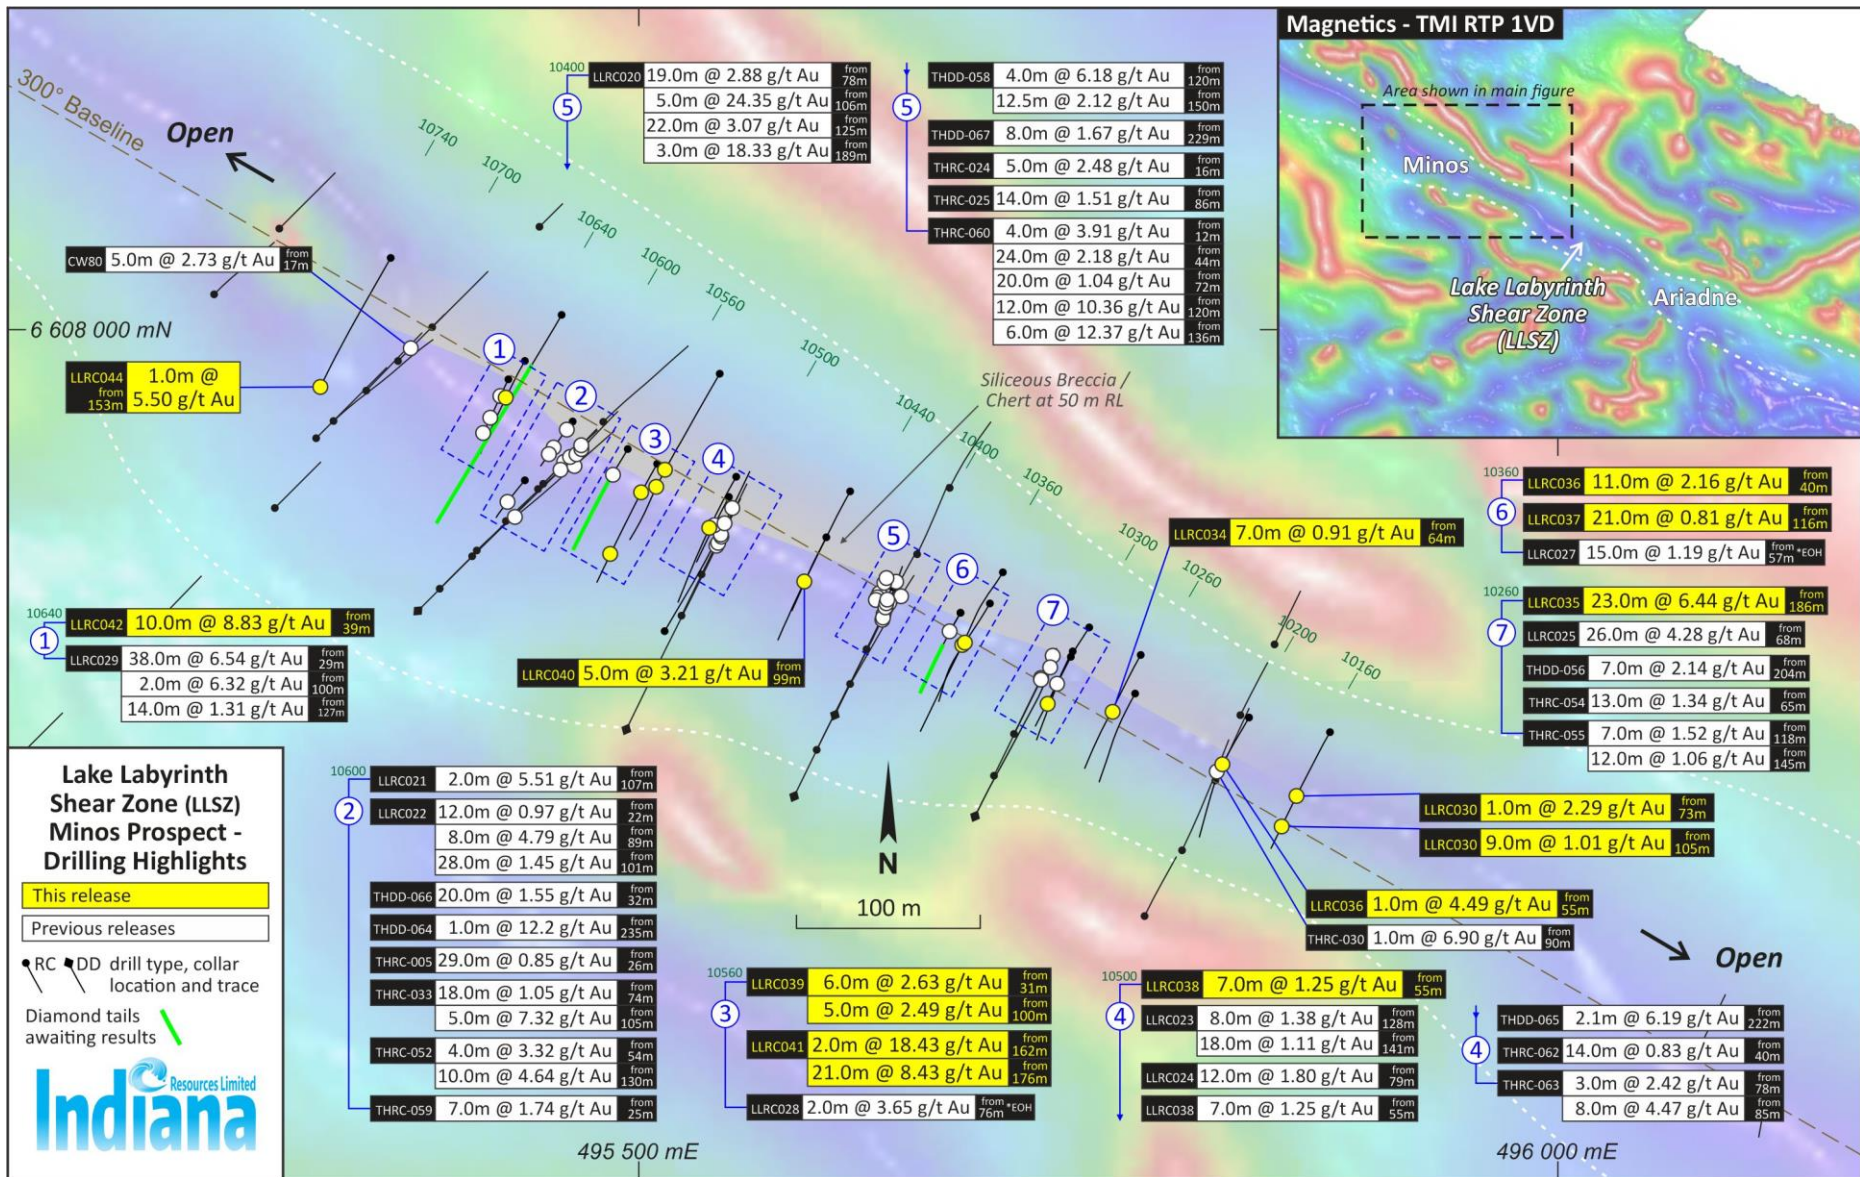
Magnetics - TMI RTP 1VD

Area shown in main figure

Minos

Lake Labyrinth Shear Zone (LLSZ)

Ariadne

300° Baseline

Open

10400 LLRC020 19.0m @ 2.88 g/t Au from 78m
5.0m @ 24.35 g/t Au from 106m
22.0m @ 3.07 g/t Au from 125m
3.0m @ 18.33 g/t Au from 189m

THDD-058 4.0m @ 6.18 g/t Au from 120m
12.5m @ 2.12 g/t Au from 150m
THDD-067 8.0m @ 1.67 g/t Au from 229m
THRC-024 5.0m @ 2.48 g/t Au from 16m
THRC-025 14.0m @ 1.51 g/t Au from 86m
THRC-060 4.0m @ 3.91 g/t Au from 12m
24.0m @ 2.18 g/t Au from 44m
20.0m @ 1.04 g/t Au from 72m
12.0m @ 10.36 g/t Au from 120m
6.0m @ 12.37 g/t Au from 136m

10740 10700 10640 10600 10560 10500 10440 10400 10360 10300 10260 10200 10160

CW80 5.0m @ 2.73 g/t Au from 17m

6 608 000 mN

LLRC044 from 153m 1.0m @ 5.50 g/t Au

Siliceous Breccia / Chert at 50 m RL

1 2 3 4 5 6 7

10360 LLRC036 11.0m @ 2.16 g/t Au from 40m
LLRC037 21.0m @ 0.81 g/t Au from 116m
LLRC027 15.0m @ 1.19 g/t Au from 57m *EOH

LLRC034 7.0m @ 0.91 g/t Au from 64m

10260 LLRC035 23.0m @ 6.44 g/t Au from 186m
LLRC025 26.0m @ 4.28 g/t Au from 68m
THDD-056 7.0m @ 2.14 g/t Au from 204m
THRC-054 13.0m @ 1.34 g/t Au from 65m
THRC-055 7.0m @ 1.52 g/t Au from 118m
12.0m @ 1.06 g/t Au from 145m

10640 LLRC042 10.0m @ 8.83 g/t Au from 39m
LLRC029 38.0m @ 6.54 g/t Au from 29m
2.0m @ 6.32 g/t Au from 100m
14.0m @ 1.31 g/t Au from 127m

LLRC040 5.0m @ 3.21 g/t Au from 99m

Lake Labyrinth Shear Zone (LLSZ) Minos Prospect - Drilling Highlights
This release
Previous releases
RC DD drill type, collar location and trace
Diamond tails awaiting results

Indiana Resources Limited

10600 LLRC021 2.0m @ 5.51 g/t Au from 107m
LLRC022 12.0m @ 0.97 g/t Au from 22m
8.0m @ 4.79 g/t Au from 89m
28.0m @ 1.45 g/t Au from 101m
THDD-066 20.0m @ 1.55 g/t Au from 32m
THDD-064 1.0m @ 12.2 g/t Au from 235m
THRC-005 29.0m @ 0.85 g/t Au from 26m
THRC-033 18.0m @ 1.05 g/t Au from 74m
5.0m @ 7.32 g/t Au from 105m
THRC-052 4.0m @ 3.32 g/t Au from 54m
10.0m @ 4.64 g/t Au from 130m
THRC-059 7.0m @ 1.74 g/t Au from 25m

N
100 m

LLRC030 1.0m @ 2.29 g/t Au from 73m
LLRC030 9.0m @ 1.01 g/t Au from 105m
LLRC036 1.0m @ 4.49 g/t Au from 55m
THRC-030 1.0m @ 6.90 g/t Au from 90m

Open

10560 LLRC039 6.0m @ 2.63 g/t Au from 31m
5.0m @ 2.49 g/t Au from 100m
LLRC041 2.0m @ 18.43 g/t Au from 162m
21.0m @ 8.43 g/t Au from 176m
LLRC028 2.0m @ 3.65 g/t Au from 76m *EOH

10500 LLRC038 7.0m @ 1.25 g/t Au from 55m
LLRC023 8.0m @ 1.38 g/t Au from 128m
18.0m @ 1.11 g/t Au from 141m
LLRC024 12.0m @ 1.80 g/t Au from 79m
LLRC038 7.0m @ 1.25 g/t Au from 55m

THDD-065 2.1m @ 6.19 g/t Au from 222m
THRC-062 14.0m @ 0.83 g/t Au from 40m
THRC-063 3.0m @ 2.42 g/t Au from 78m
8.0m @ 4.47 g/t Au from 85m

495 500 mE
496 000 mE